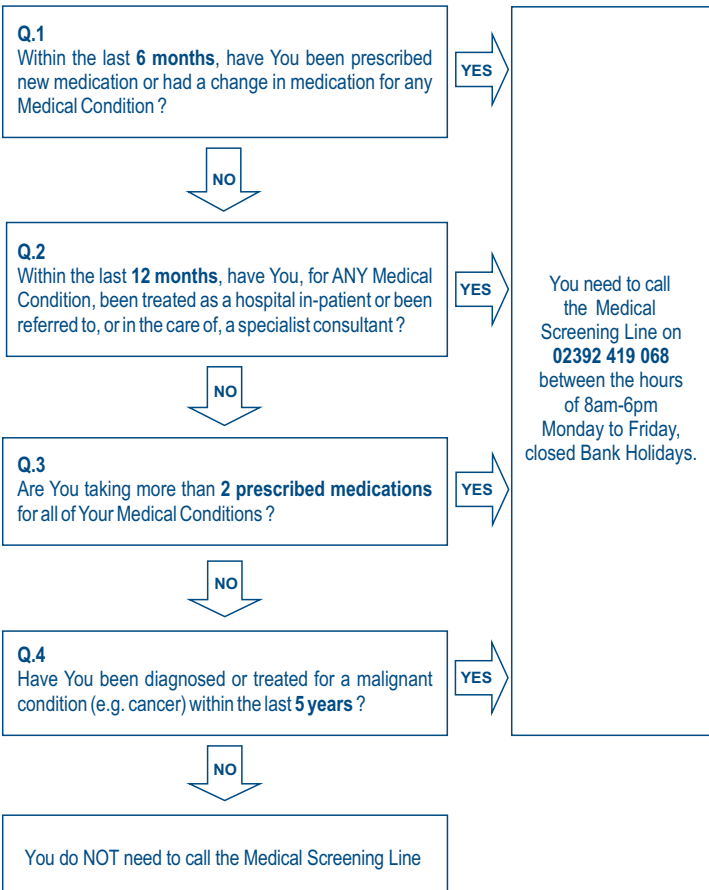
Q.1
Within the last 6 months, have You been prescribed new medication or had a change in medication for any Medical Condition ?

YES

NO

Q.2
Within the last 12 months, have You, for ANY Medical Condition, been treated as a hospital in-patient or been referred to, or in the care of, a specialist consultant ?

YES

NO

Q.3
Are You taking more than 2 prescribed medications for all of Your Medical Conditions ?

YES

NO

Q.4
Have You been diagnosed or treated for a malignant condition (e.g. cancer) within the last 5 years ?

YES

NO

You need to call the Medical Screening Line on 02392 419 068 between the hours of 8am-6pm Monday to Friday, closed Bank Holidays.

You do NOT need to call the Medical Screening Line